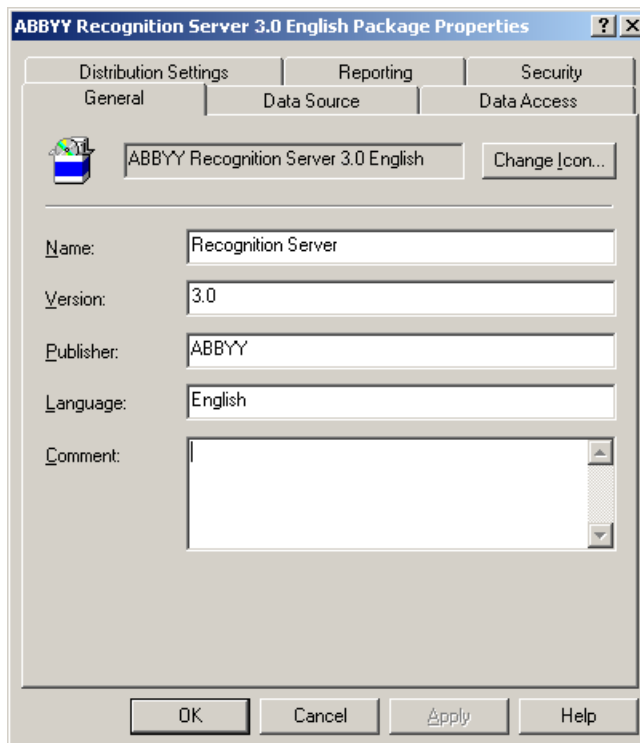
ABBYY Recognition Server 3.0 English Package Properties

?

X

Distribution Settings

Reporting

Security

General

Data Source

Data Access

ABBYY Recognition Server 3.0 English

Change Icon...

Name:

Recognition Server

Version:

3.0

Publisher:

ABBYY

Language:

English

Comment:

OK

Cancel

Apply

Help